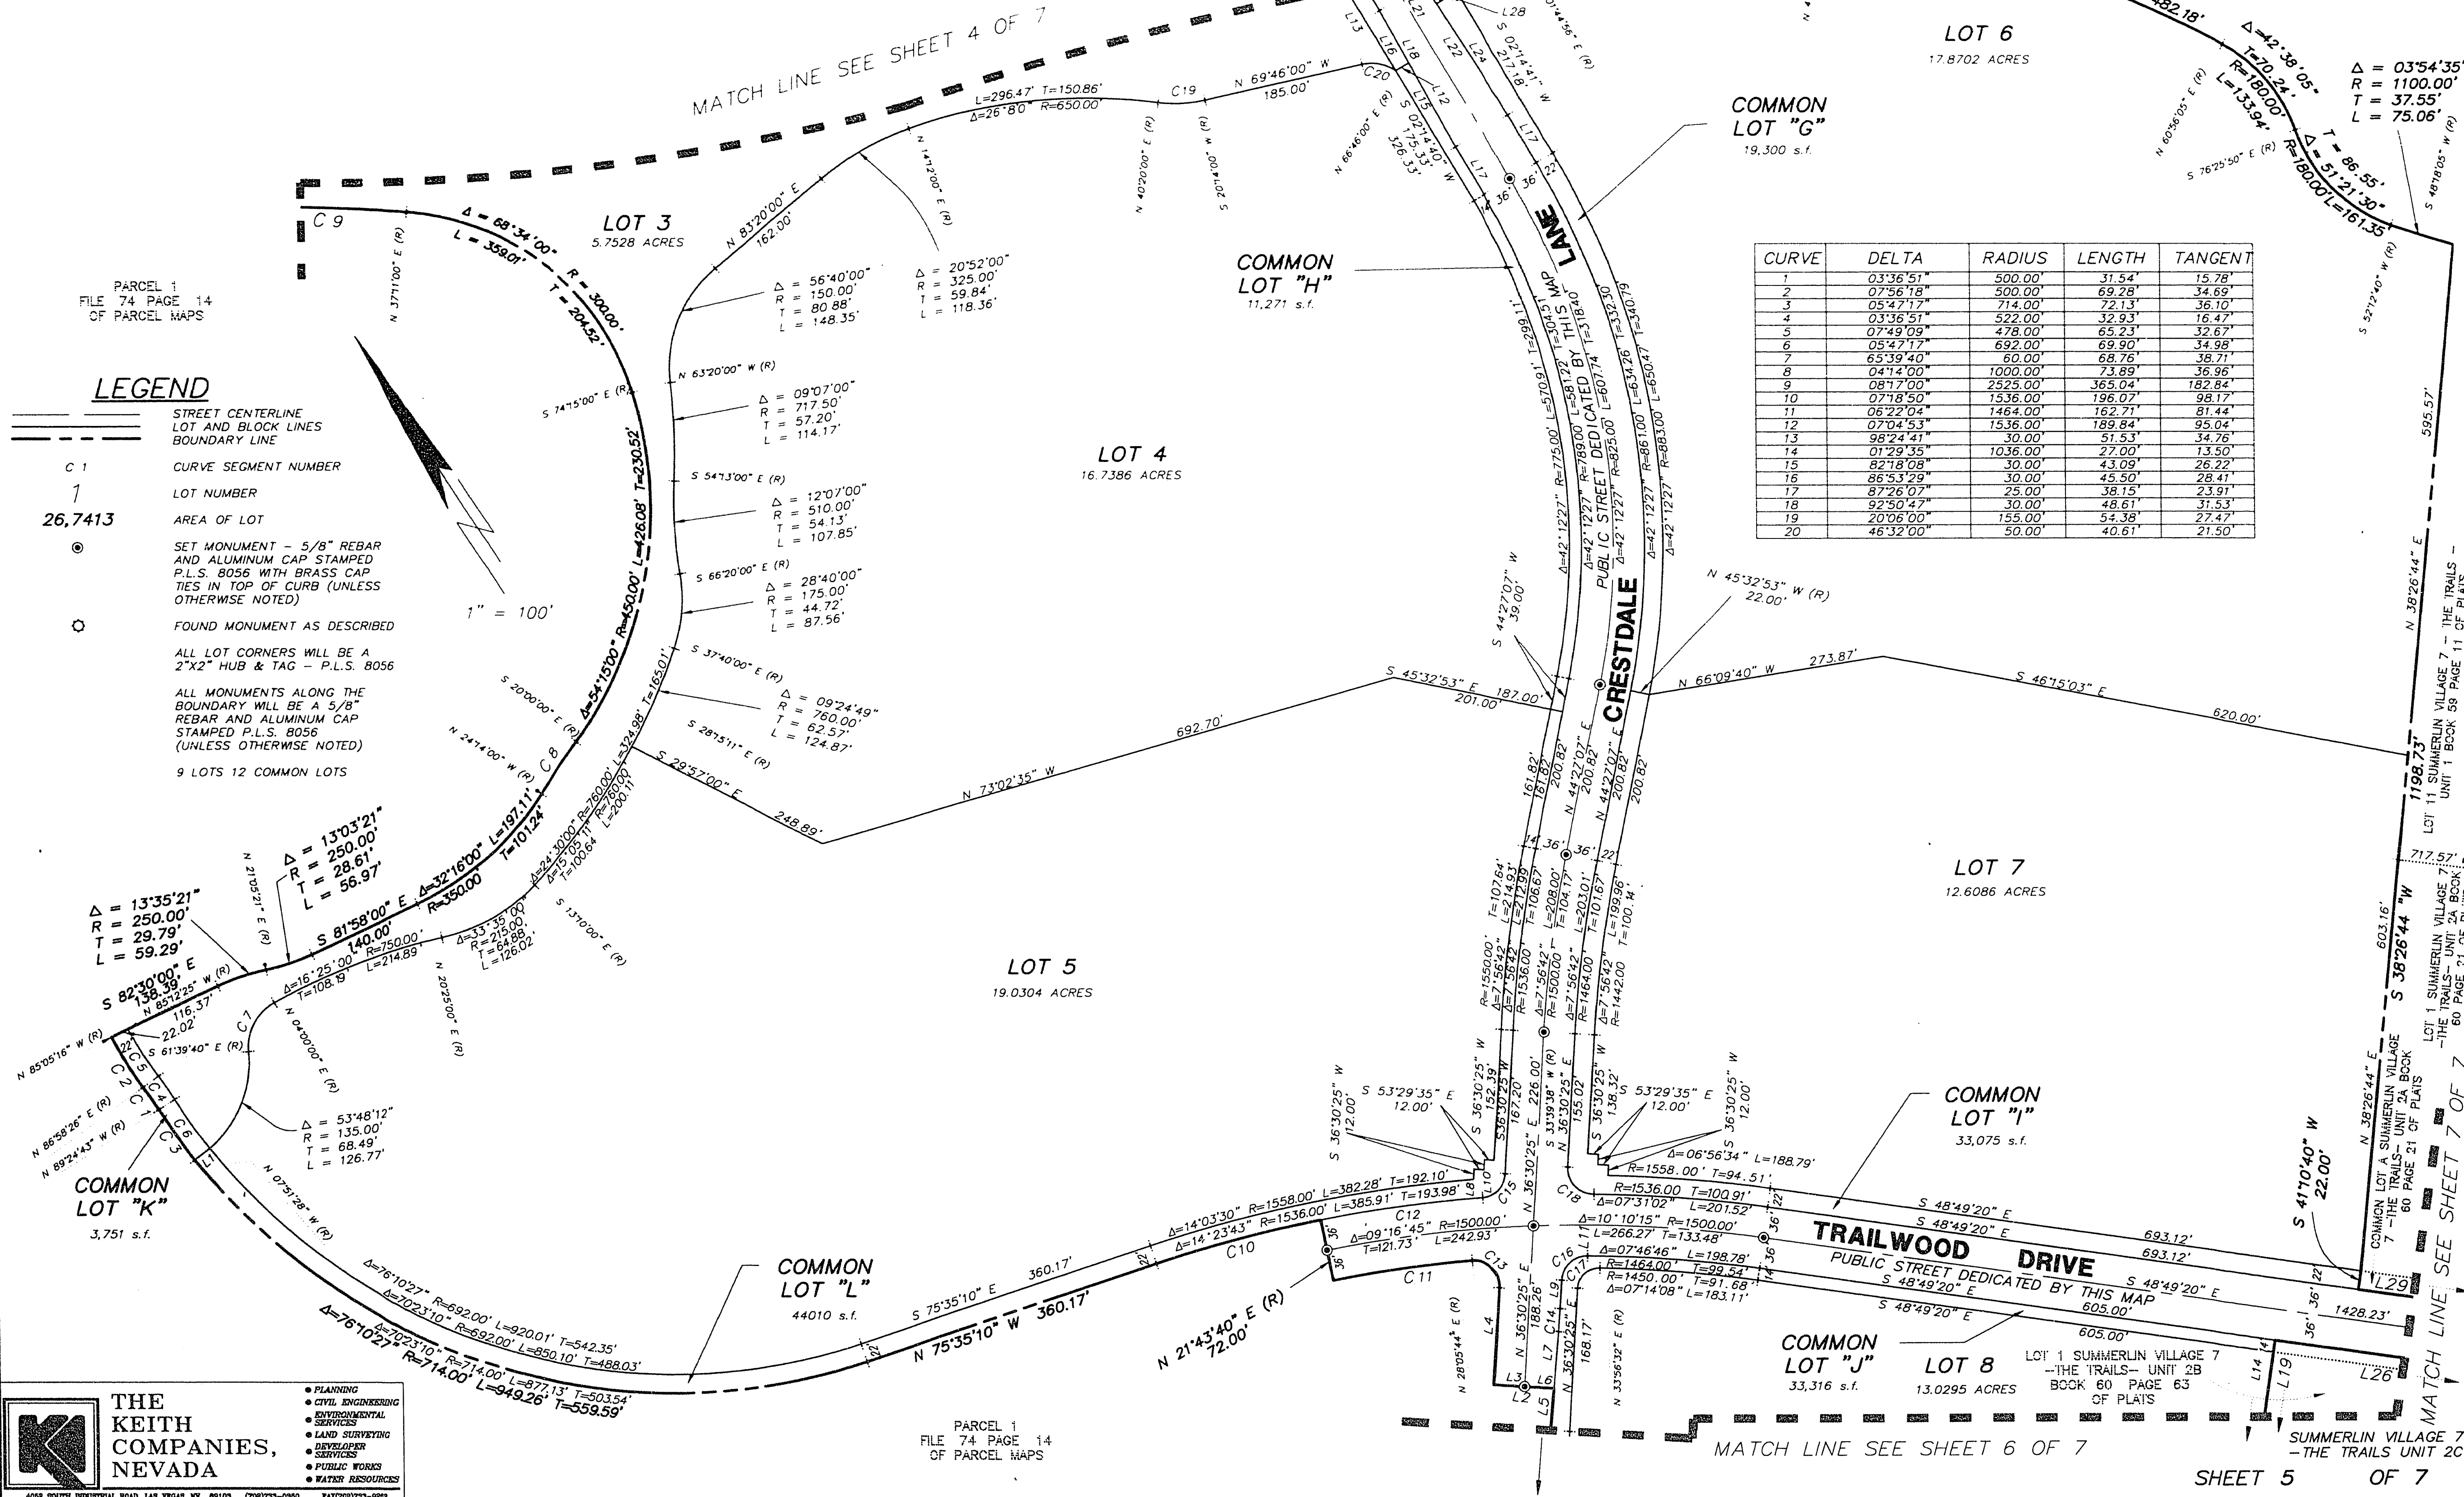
MATCH LINE SEE SHEET 4 OF 7

LOT 6
17.8702 ACRES

$\Delta$ = 03°54'35"
R = 1100.00'
T = 37.55'
L = 75.06'

COMMON LOT "G"
19,300 s.f.

LOT 3
5.7528 ACRES

COMMON LOT "H"
11,271 s.f.

PARCEL 1
FILE 74 PAGE 14
OF PARCEL MAPS

LEGEND

STREET CENTERLINE
LOT AND BLOCK LINES
BOUNDARY LINE

C 1 CURVE SEGMENT NUMBER
1 LOT NUMBER
26,7413 AREA OF LOT

SET MONUMENT – 5/8" REBAR AND ALUMINUM CAP STAMPED P.L.S. 8056 WITH BRASS CAP TIES IN TOP OF CURB (UNLESS OTHERWISE NOTED)

FOUND MONUMENT AS DESCRIBED

ALL LOT CORNERS WILL BE A 2"X2" HUB & TAG – P.L.S. 8056

ALL MONUMENTS ALONG THE BOUNDARY WILL BE A 5/8" REBAR AND ALUMINUM CAP STAMPED P.L.S. 8056 (UNLESS OTHERWISE NOTED)

9 LOTS 12 COMMON LOTS

1" = 100'

| CURVE | DELTA | RADIUS | LENGTH | TANGENT |
|---|---|---|---|---|
| 1 | 03°36'51" | 500.00' | 31.54' | 15.78' |
| 2 | 07°56'18" | 500.00' | 69.28' | 34.69' |
| 3 | 05°47'17" | 714.00' | 72.13' | 36.10' |
| 4 | 03°36'51" | 522.00' | 32.93' | 16.47' |
| 5 | 07°49'09" | 478.00' | 65.23' | 32.67' |
| 6 | 05°47'17" | 692.00' | 69.90' | 34.98' |
| 7 | 65°39'40" | 60.00' | 68.76' | 38.71' |
| 8 | 04°14'00" | 1000.00' | 73.89' | 36.96' |
| 9 | 08°17'00" | 2525.00' | 365.04' | 182.84' |
| 10 | 07°18'50" | 1536.00' | 196.07' | 98.17' |
| 11 | 06°22'04" | 1464.00' | 162.71' | 81.44' |
| 12 | 07°04'53" | 1536.00' | 189.84' | 95.04' |
| 13 | 98°24'41" | 30.00' | 51.53' | 34.76' |
| 14 | 01°29'35" | 1036.00' | 27.00' | 13.50' |
| 15 | 82°18'08" | 30.00' | 43.09' | 26.22' |
| 16 | 86°53'29" | 30.00' | 45.50' | 28.41' |
| 17 | 87°26'07" | 25.00' | 38.15' | 23.91' |
| 18 | 92°50'47" | 30.00' | 48.61' | 31.53' |
| 19 | 20°06'00" | 155.00' | 54.38' | 27.47' |
| 20 | 46°32'00" | 50.00' | 40.61' | 21.50' |

LOT 4
16.7386 ACRES

CRESTDALE LANE
PUBLIC STREET DEDICATED BY THIS MAP

LOT 7
12.6086 ACRES

LOT 5
19.0304 ACRES

COMMON LOT "I"
33,075 s.f.

COMMON LOT "K"
3,751 s.f.

COMMON LOT "L"
44010 s.f.

TRAILWOOD DRIVE
PUBLIC STREET DEDICATED BY THIS MAP

COMMON LOT "J"
33,316 s.f.

LOT 8
13.0295 ACRES

LOT 1 SUMMERLIN VILLAGE 7 –THE TRAILS– UNIT 2B BOOK 60 PAGE 63 OF PLATS

PARCEL 1
FILE 74 PAGE 14
OF PARCEL MAPS

MATCH LINE SEE SHEET 6 OF 7

MATCH LINE SEE SHEET 7 OF 7

SUMMERLIN VILLAGE 7 –THE TRAILS UNIT 2C

SHEET 5 OF 7

THE KEITH COMPANIES, NEVADA
• PLANNING
• CIVIL ENGINEERING
• ENVIRONMENTAL SERVICES
• LAND SURVEYING
• DEVELOPER SERVICES
• PUBLIC WORKS
• WATER RESOURCES

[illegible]